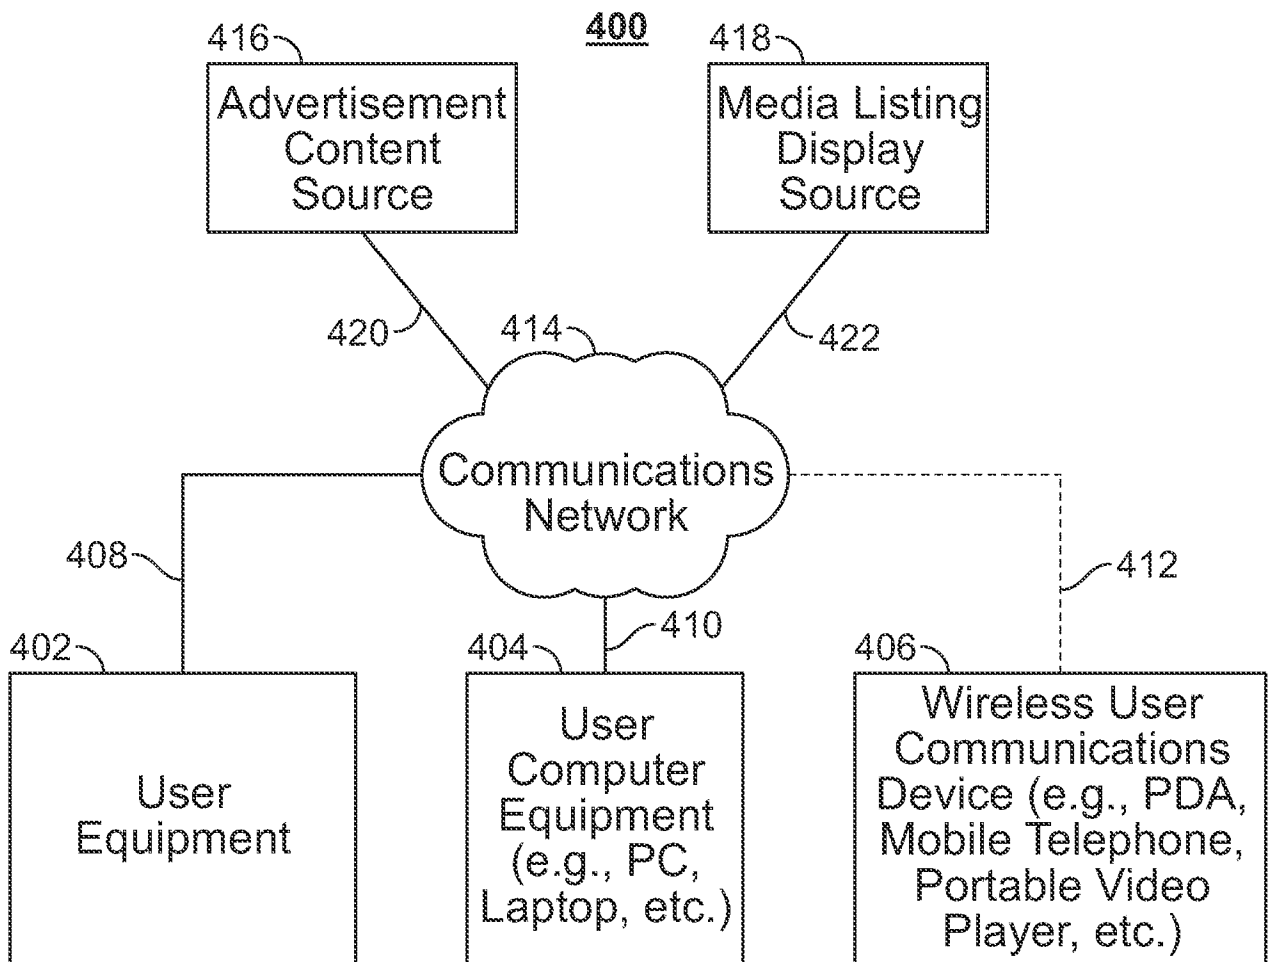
400

416
Advertisement Content Source

418
Media Listing Display Source

420

414

422

Communications Network

408

412

410

402
User Equipment

404
User Computer Equipment (e.g., PC, Laptop, etc.)

406
Wireless User Communications Device (e.g., PDA, Mobile Telephone, Portable Video Player, etc.)